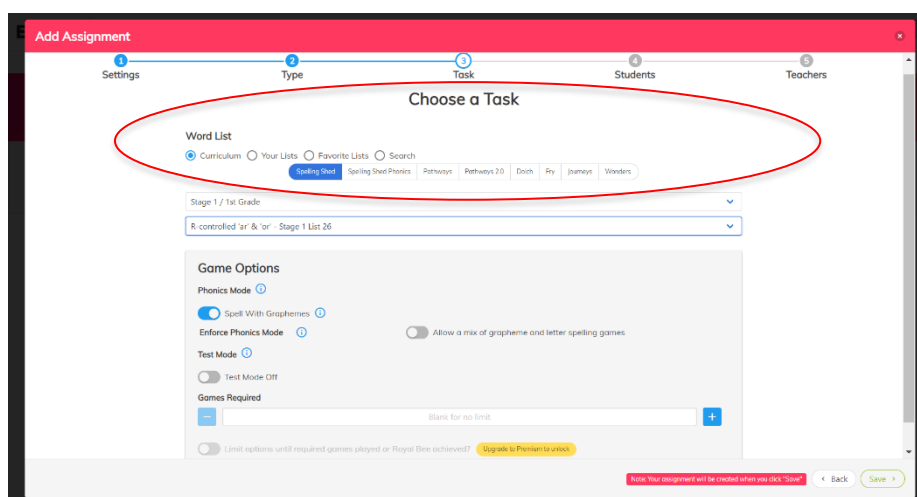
Add Assignment

1 Settings
2 Type
3 Task
4 Students
5 Teachers

Choose a Task

Word List

Curriculum  Your Lists  Favorite Lists  Search

Spelling Shed | Spelling Shed Phonics | Pathways | Pathways 2.0 | Dolch | Fry | Journeys | Wonders

Stage 1 / 1st Grade

R-controlled 'ar' & 'or' - Stage 1 List 26

Game Options

Phonics Mode

Spell With Graphemes

Enforce Phonics Mode

Allow a mix of grapheme and letter spelling games

Test Mode

Test Mode Off

Games Required

−

Blank for no limit

+

Limit options until required games played or Royal Bee achieved?

Upgrade to Premium to unlock

Note: Your assignment will be created when you click "Save"

‹ Back

Save ›